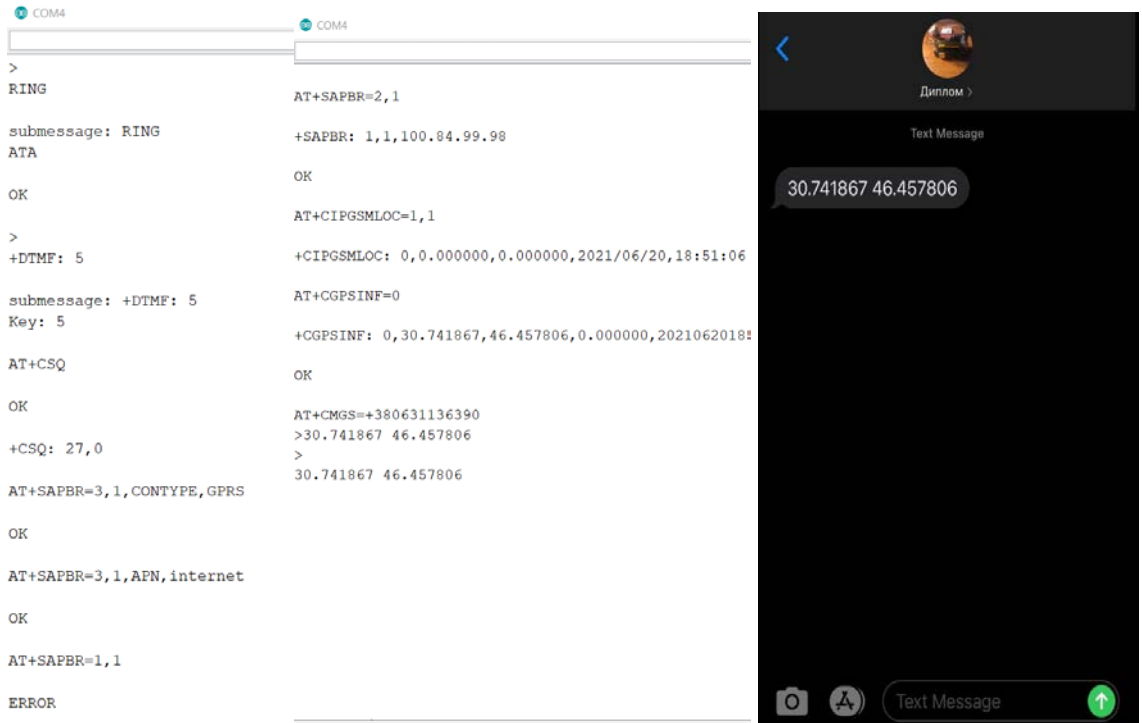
COM4

>
RING

submessage: RING
ATA

OK

>
+DTMF: 5

submessage: +DTMF: 5
Key: 5

AT+CSQ

OK

+CSQ: 27,0

AT+SAPBR=3,1,CONTYPE,GPRS

OK

AT+SAPBR=3,1,APN,internet

OK

AT+SAPBR=1,1

ERROR

COM4

AT+SAPBR=2,1

+SAPBR: 1,1,100.84.99.98

OK

AT+CIPGSMLOC=1,1

+CIPGSMLOC: 0,0.000000,0.000000,2021/06/20,18:51:06

AT+CGPSINF=0

+CGPSINF: 0,30.741867,46.457806,0.000000,2021062018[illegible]

OK

AT+CMGS=+380631136390
>30.741867 46.457806
>
30.741867 46.457806

Диплом >

Text Message

30.741867 46.457806

Text Message